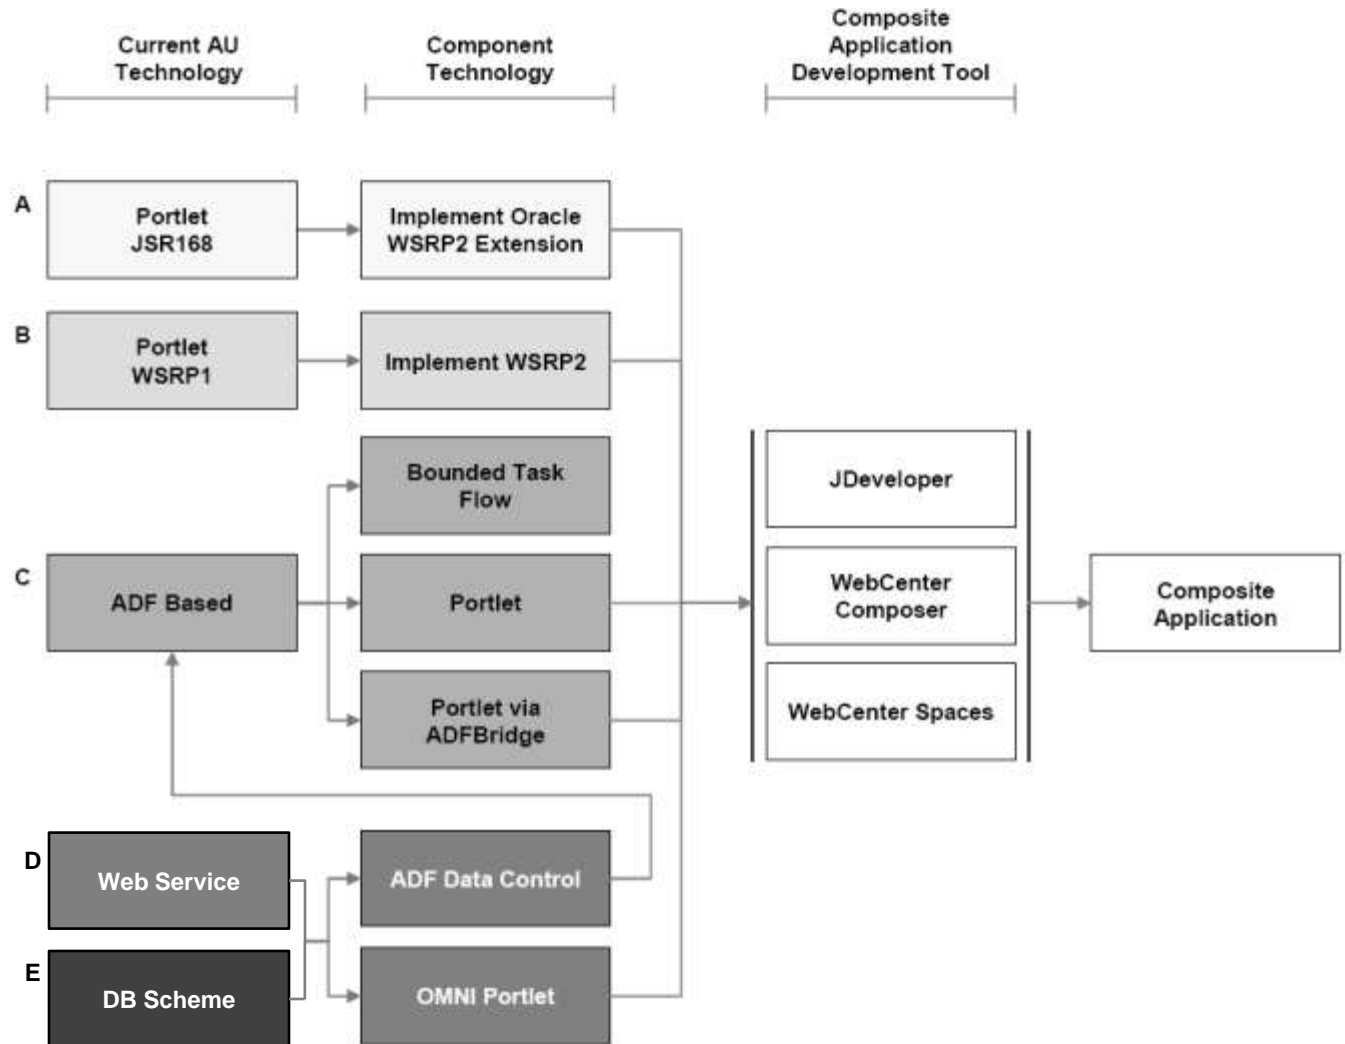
Current AU Technology

Component Technology

Composite Application Development Tool

A

Portlet JSR168

Implement Oracle WSRP2 Extension

B

Portlet WSRP1

Implement WSRP2

Bounded Task Flow

C

ADF Based

Portlet

Portlet via ADFBridge

JDeveloper

WebCenter Composer

WebCenter Spaces

Composite Application

D

Web Service

ADF Data Control

E

DB Scheme

OMNI Portlet